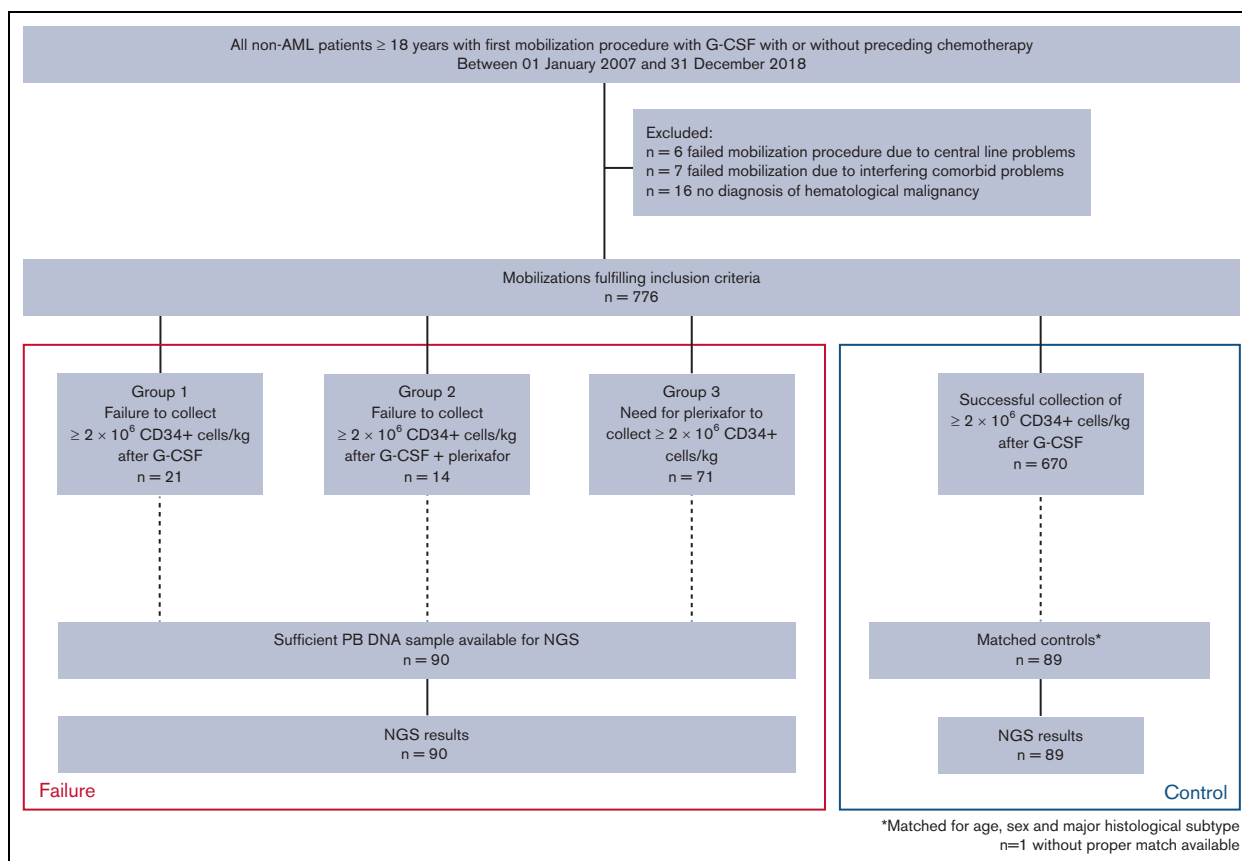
All non-AML patients ≥ 18 years with first mobilization procedure with G-CSF with or without preceding chemotherapy
Between 01 January 2007 and 31 December 2018

Excluded:
n = 6 failed mobilization procedure due to central line problems
n = 7 failed mobilization due to interfering comorbid problems
n = 16 no diagnosis of hematological malignancy

Mobilizations fulfilling inclusion criteria
n = 776

Group 1
Failure to collect
≥ 2 × $10^6$ CD34+ cells/kg
after G-CSF
n = 21

Group 2
Failure to collect
≥ 2 × $10^6$ CD34+ cells/kg
after G-CSF + plerixafor
n = 14

Group 3
Need for plerixafor to
collect ≥ 2 × $10^6$ CD34+
cells/kg
n = 71

Sufficient PB DNA sample available for NGS
n = 90

NGS results
n = 90

Failure

Successful collection of
≥ 2 × $10^6$ CD34+ cells/kg
after G-CSF
n = 670

Matched controls*
n = 89

NGS results
n = 89

Control

*Matched for age, sex and major histological subtype
n=1 without proper match available